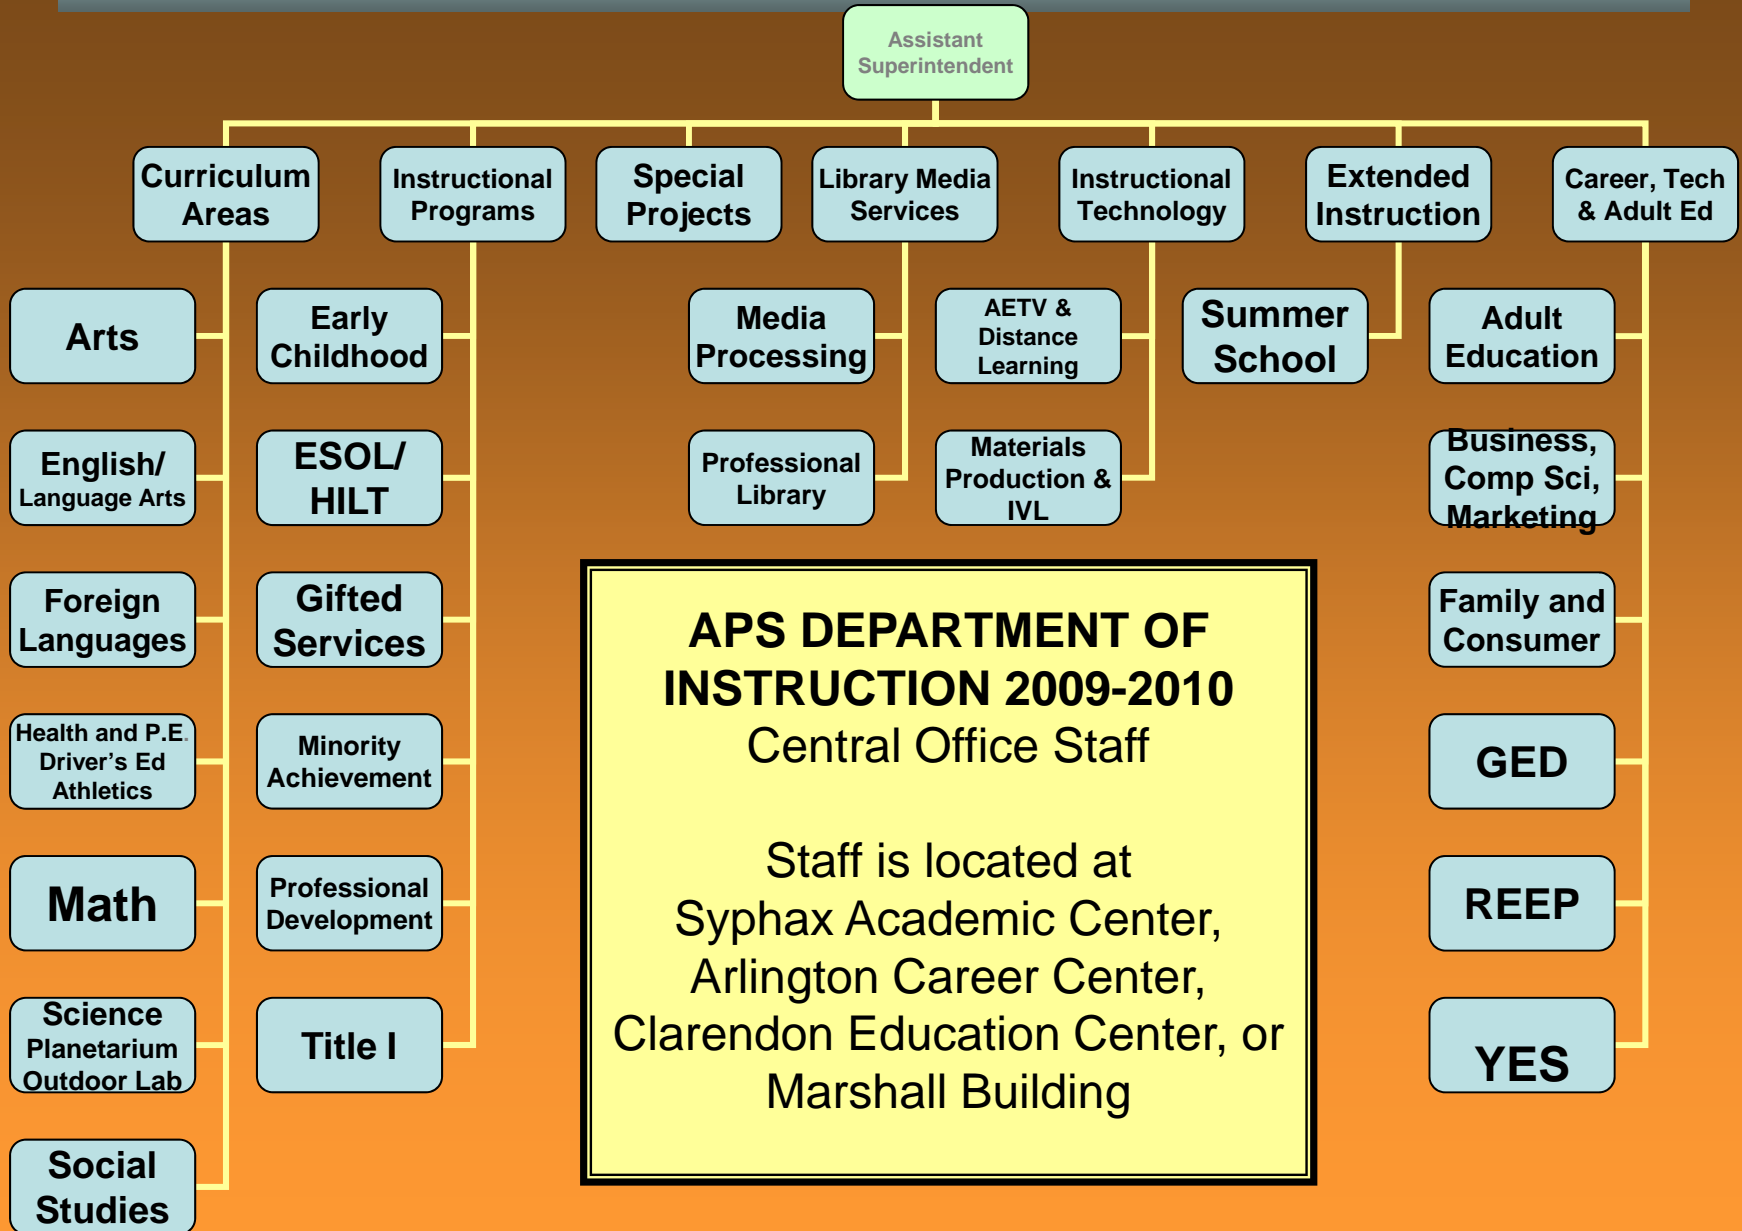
Assistant Superintendent

Curriculum Areas

Instructional Programs

Special Projects

Library Media Services

Instructional Technology

Extended Instruction

Career, Tech & Adult Ed

Arts

English/ Language Arts

Foreign Languages

Health and P.E. Driver's Ed Athletics

Math

Science Planetarium Outdoor Lab

Social Studies

Early Childhood

ESOL/ HILT

Gifted Services

Minority Achievement

Professional Development

Title I

Media Processing

Professional Library

AETV & Distance Learning

Materials Production & IVL

Summer School

Adult Education

Business, Comp Sci, Marketing

Family and Consumer

GED

REEP

YES

APS DEPARTMENT OF INSTRUCTION 2009-2010
Central Office Staff

Staff is located at Syphax Academic Center, Arlington Career Center, Clarendon Education Center, or Marshall Building